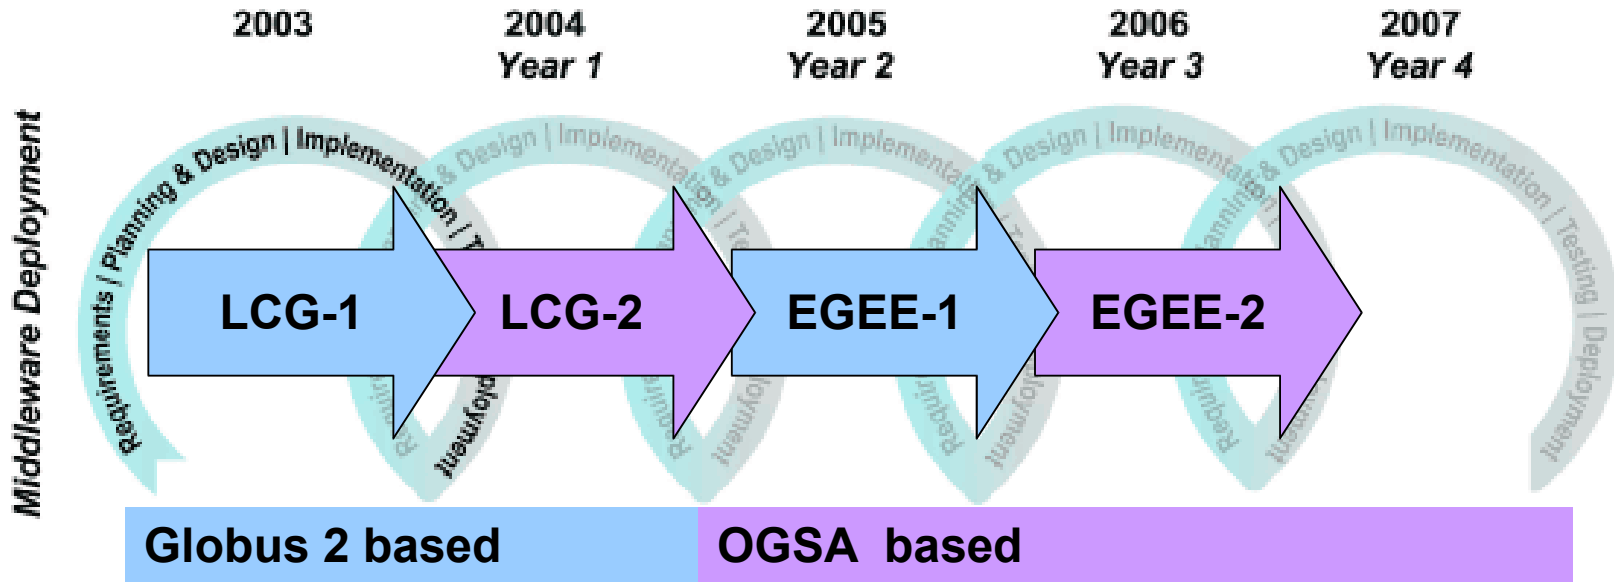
2003

2004
Year 1

2005
Year 2

2006
Year 3

2007
Year 4

Middleware Deployment

Requirements / Planning & Design | Implementation / T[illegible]

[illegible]eployment

& Design | Implementation | Te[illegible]

Requir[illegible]

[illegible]ployment

& Design | Implementation | T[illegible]

Requir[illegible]

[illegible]ployment

Planning & Design | Implementation

Requir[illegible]

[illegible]ployment

Planning & Design | Implementation / Testing | Deployment

Requir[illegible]

LCG-1

LCG-2

EGEE-1

EGEE-2

Globus 2 based

OGSA based